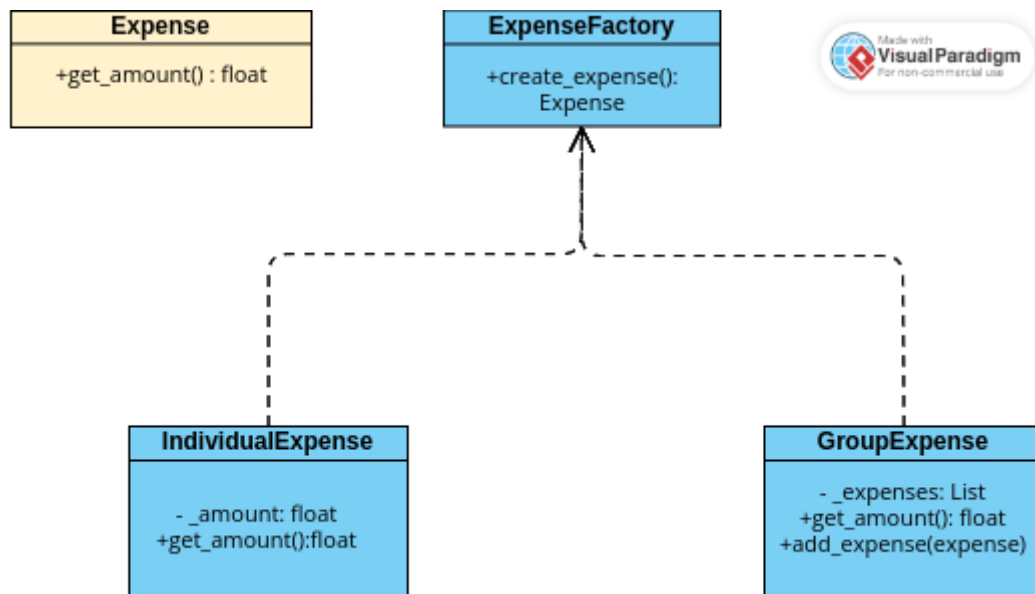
Expense

+get_amount() : float

ExpenseFactory

+create_expense(): Expense

Made with Visual Paradigm For non-commercial use

IndividualExpense

- _amount: float
+get_amount():float

GroupExpense

- _expenses: List
+get_amount(): float
+add_expense(expense)